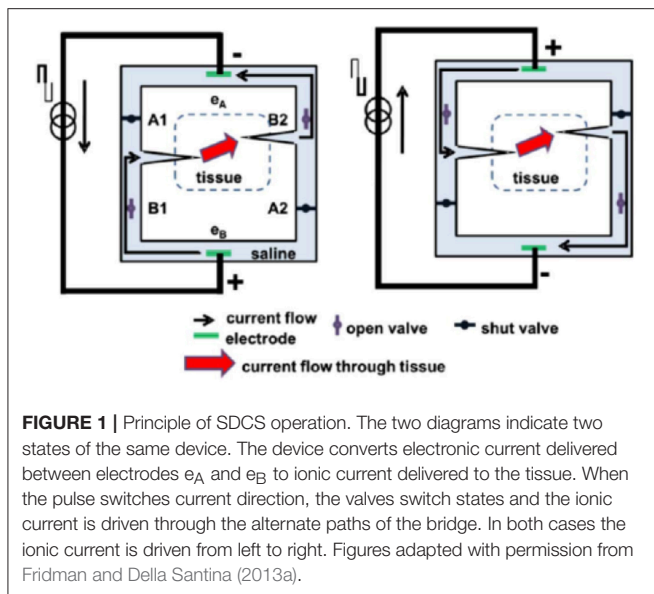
-

$e_A$

A1

B2

tissue

B1

A2

$e_B$

saline

+

+

tissue

-

current flow

electrode

open valve

shut valve

current flow through tissue

**FIGURE 1 |** Principle of SDCS operation. The two diagrams indicate two states of the same device. The device converts electronic current delivered between electrodes $e_A$ and $e_B$ to ionic current delivered to the tissue. When the pulse switches current direction, the valves switch states and the ionic current is driven through the alternate paths of the bridge. In both cases the ionic current is driven from left to right. Figures adapted with permission from Fridman and Della Santina (2013a).